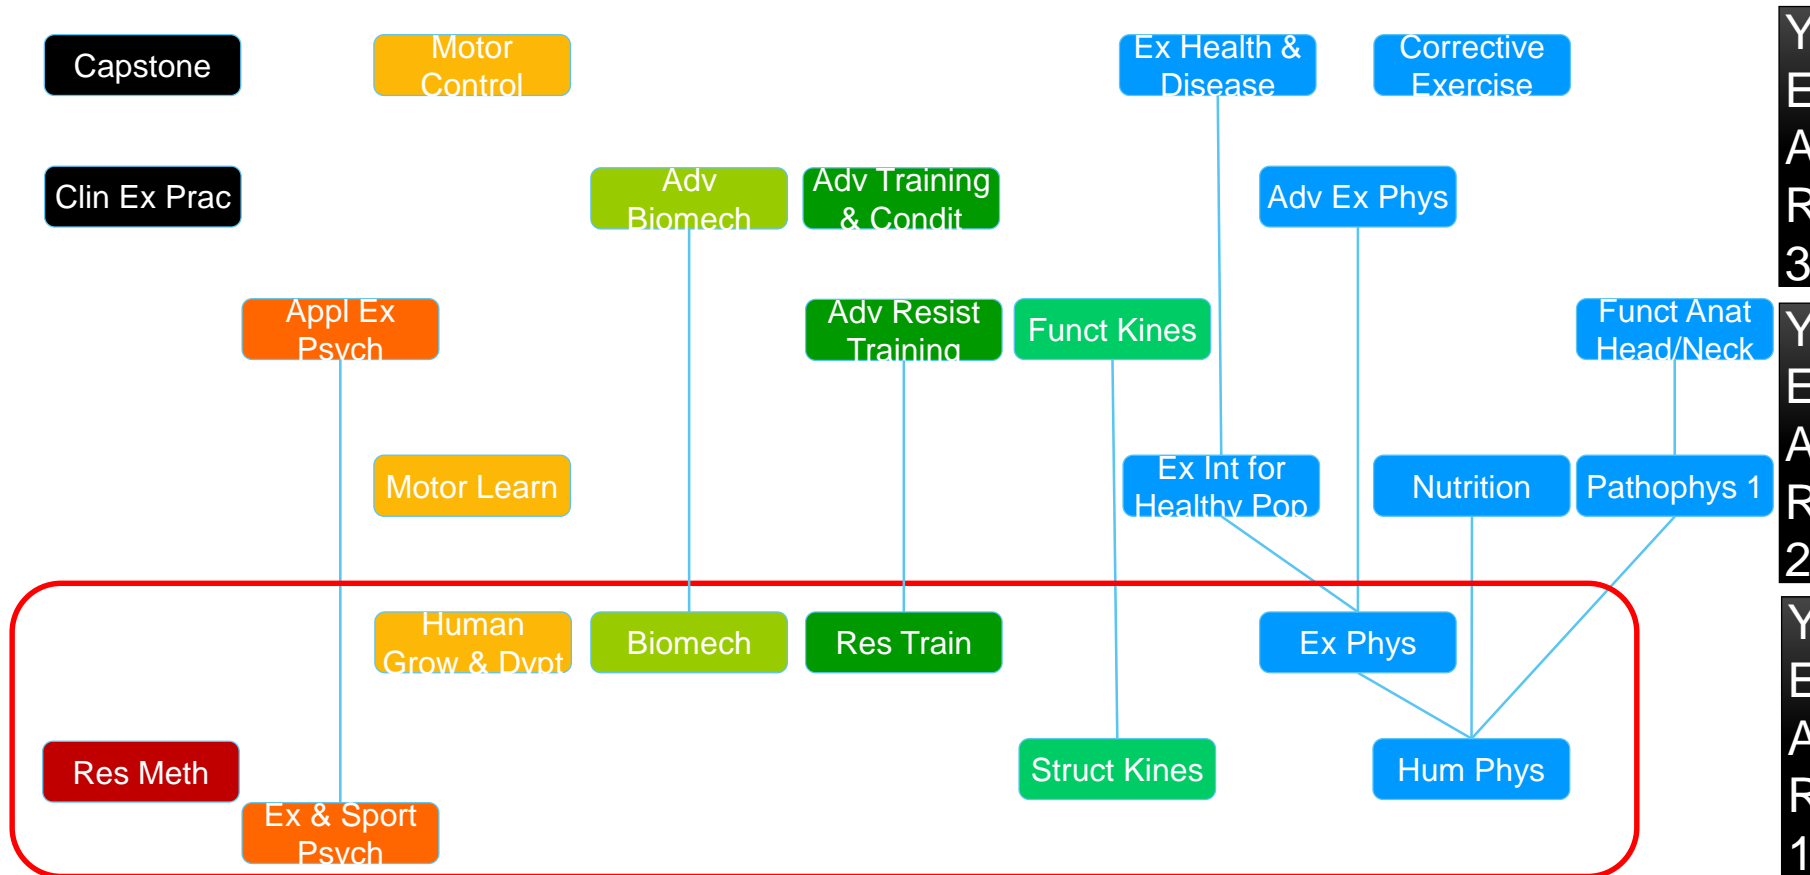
Capstone

Motor Control

Ex Health & Disease

Corrective Exercise

YEAR 3

Clin Ex Prac

Adv Biomech

Adv Training & Condit

Adv Ex Phys

Appl Ex Psych

Adv Resist Training

Funct Kines

Funct Anat Head/Neck

YEAR 2

Motor Learn

Ex Int for Healthy Pop

Nutrition

Pathophys 1

Human Grow & Dvpt

Biomech

Res Train

Ex Phys

YEAR 1

Res Meth

Struct Kines

Hum Phys

Ex & Sport Psych